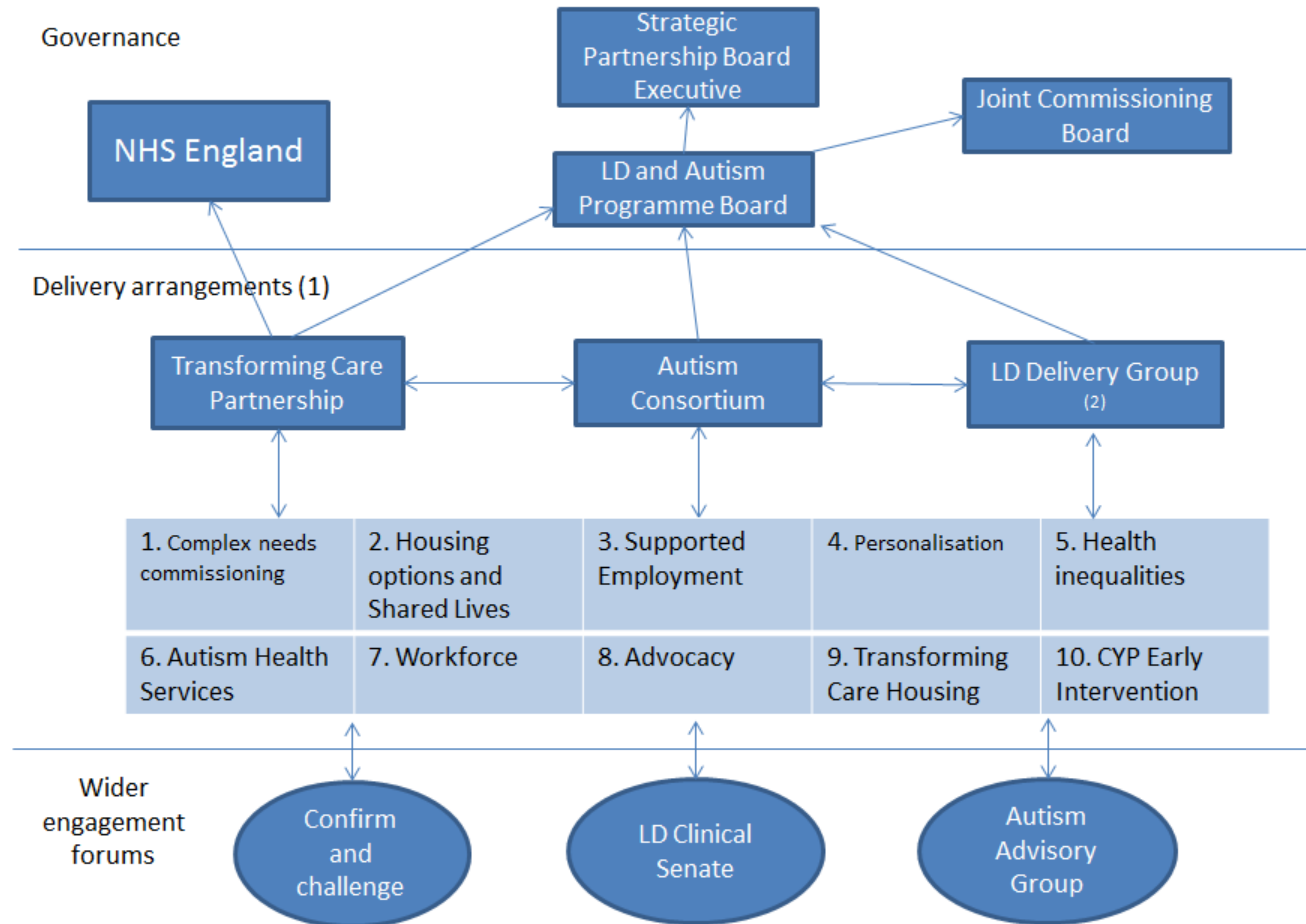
Governance

Strategic Partnership Board Executive

NHS England

Joint Commissioning Board

LD and Autism Programme Board

Delivery arrangements (1)

Transforming Care Partnership

Autism Consortium

LD Delivery Group (2)

| 1. Complex needs commissioning | 2. Housing options and Shared Lives | 3. Supported Employment | 4. Personalisation | 5. Health inequalities |
|---|---|---|---|---|
| 6. Autism Health Services | 7. Workforce | 8. Advocacy | 9. Transforming Care Housing | 10. CYP Early Intervention |

Wider engagement forums

Confirm and challenge

LD Clinical Senate

Autism Advisory Group